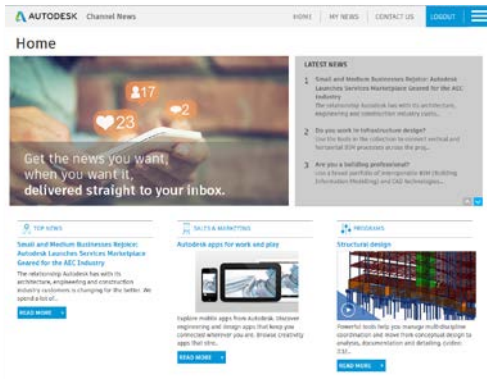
AUTODESK Channel News

HOME | MY NEWS | CONTACT US | LOGOUT

Home

17
2
23

Get the news you want, when you want it, delivered straight to your inbox.

LATEST NEWS

1 Small and Medium Businesses Rejoice: Autodesk Launches Services Marketplace Geared for the AEC Industry
The relationship Autodesk has with its architecture, engineering and construction industry custo...

2 Do you work in infrastructure design?
Use the tools in the collection to connect vertical and horizontal BIM processes across the proj...

3 Are you a building professional?
Use a broad portfolio of interoperable BIM (Building Information Modeling) and CAD technologies...

TOP NEWS
Small and Medium Businesses Rejoice: Autodesk Launches Services Marketplace Geared for the AEC Industry
The relationship Autodesk has with its architecture, engineering and construction industry customers is changing for the better. We spend a lot of...
READ MORE

SALES & MARKETING
Autodesk apps for work and play
Explore mobile apps from Autodesk. Discover engineering and design apps that keep you connected wherever you are. Browse creativity apps that stre...
READ MORE

PROGRAMS
Structural design
Powerful tools help you manage multi-discipline coordination and move from conceptual design to analysis, documentation and detailing. Explore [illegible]
READ MORE